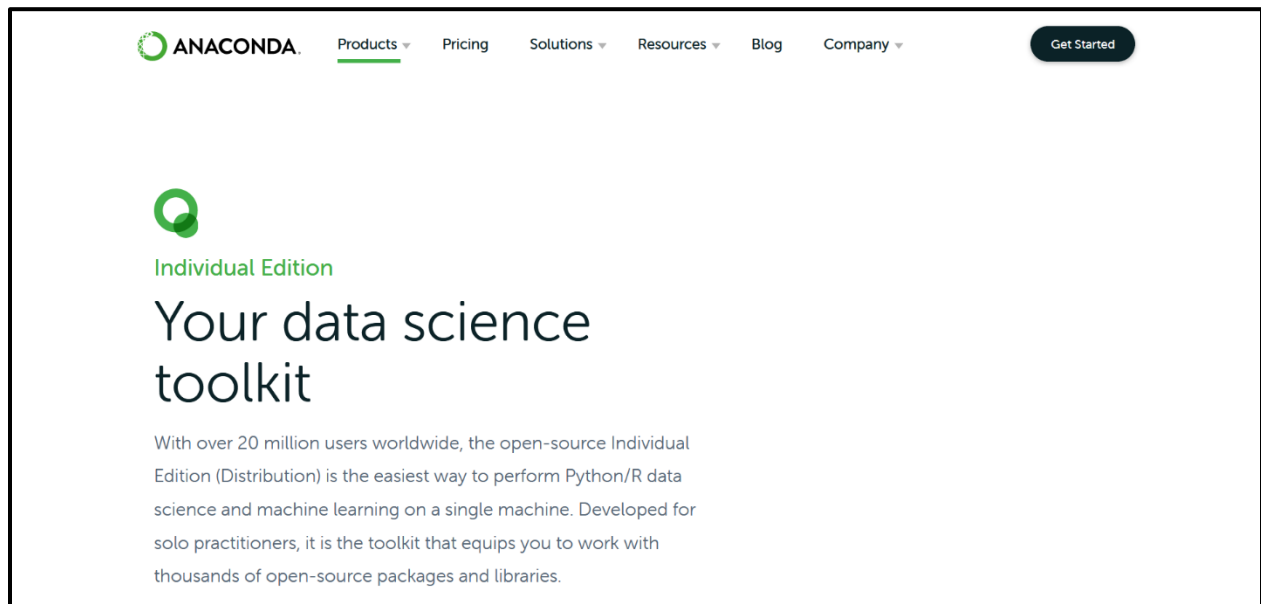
ANACONDA. Products Pricing Solutions Resources Blog Company Get Started

Individual Edition

Your data science toolkit

With over 20 million users worldwide, the open-source Individual Edition (Distribution) is the easiest way to perform Python/R data science and machine learning on a single machine. Developed for solo practitioners, it is the toolkit that equips you to work with thousands of open-source packages and libraries.